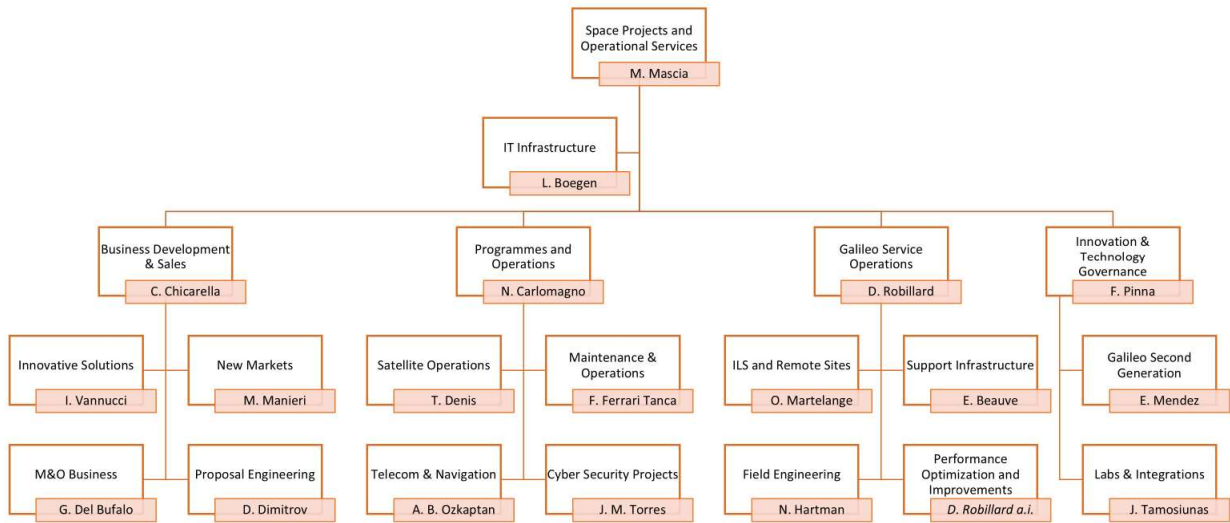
Space Projects and Operational Services
M. Mascia

IT Infrastructure
L. Boegen

Business Development & Sales
C. Chicarella

Innovative Solutions
I. Vannucci

New Markets
M. Manieri

M&O Business
G. Del Bufalo

Proposal Engineering
D. Dimitrov

Programmes and Operations
N. Carlomagno

Satellite Operations
T. Denis

Maintenance & Operations
F. Ferrari Tanca

Telecom & Navigation
A. B. Ozkaptan

Cyber Security Projects
J. M. Torres

Galileo Service Operations
D. Robillard

ILS and Remote Sites
O. Martelange

Support Infrastructure
E. Beauve

Field Engineering
N. Hartman

Performance Optimization and Improvements
D. Robillard a.i.

Innovation & Technology Governance
F. Pinna

Galileo Second Generation
E. Mendez

Labs & Integrations
J. Tamosiunas